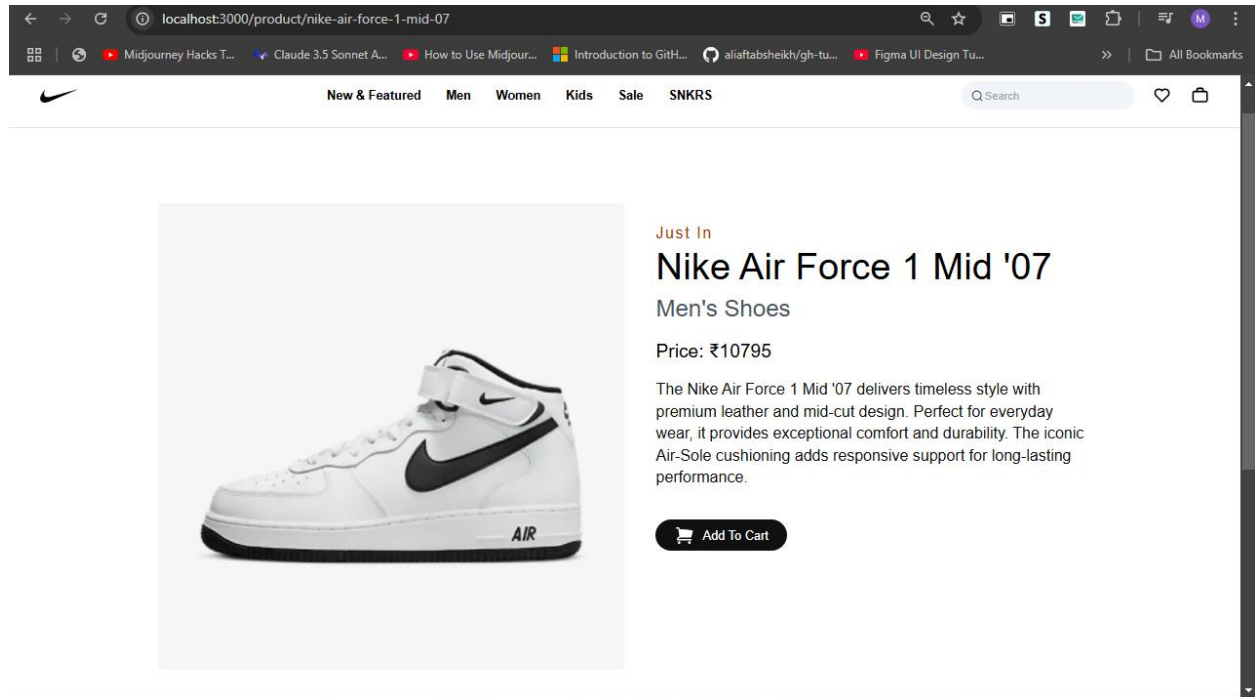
localhost:3000/product/nike-air-force-1-mid-07

Midjourney Hacks T... Claude 3.5 Sonnet A... How to Use Midjour... Introduction to GitH... aliaftabsheikh/gh-tu... Figma UI Design Tu... » All Bookmarks

New & Featured Men Women Kids Sale SNKRS

Search

AIR

Just In

Nike Air Force 1 Mid '07

Men's Shoes

Price: ₹10795

The Nike Air Force 1 Mid '07 delivers timeless style with premium leather and mid-cut design. Perfect for everyday wear, it provides exceptional comfort and durability. The iconic Air-Sole cushioning adds responsive support for long-lasting performance.

Add To Cart